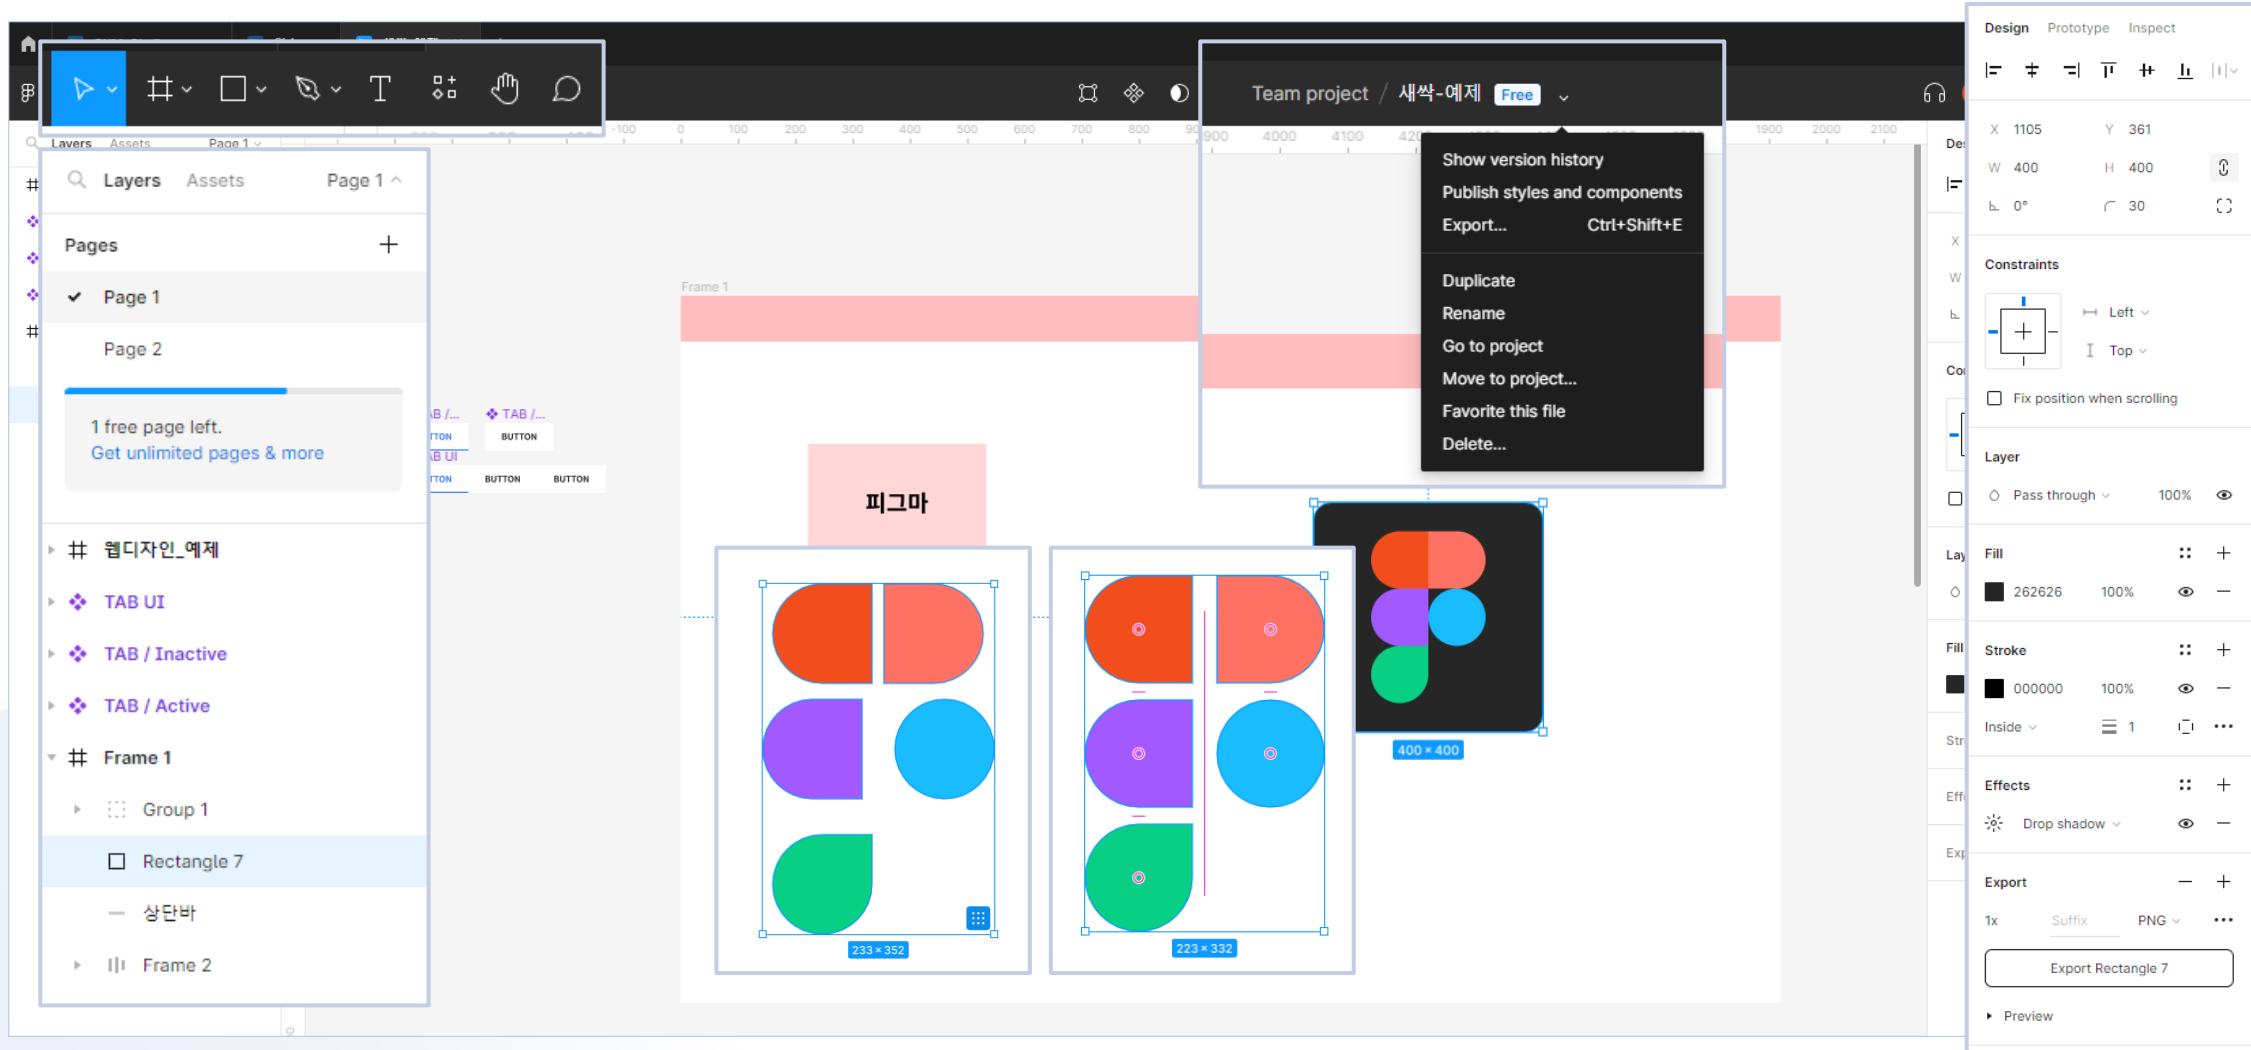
Team project / 새싹-예제 Free

Show version history
Publish styles and components
Export... Ctrl+Shift+E
Duplicate
Rename
Go to project
Move to project...
Favorite this file
Delete...

Layers Assets Page 1

Pages
Page 1
Page 2

1 free page left.
Get unlimited pages & more

웹디자인_예제
TAB UI
TAB / Inactive
TAB / Active
Frame 1
Group 1
Rectangle 7
상단바
Frame 2

Frame 1
TAB /...
BUTTON
BUTTON
BUTTON
피그마
233 × 352
223 × 332
400 × 400

-100 0 100 200 300 400 500 600 700 800 900 4000 4100 1900 2000 2100

Design Prototype Inspect
X 1105 Y 361
W 400 H 400
0° 30
Constraints
Left
Top
Fix position when scrolling
Layer
Pass through 100%
Fill
262626 100%
Stroke
000000 100%
Inside 1
Effects
Drop shadow
Export
1x Suffix PNG
Export Rectangle 7
Preview